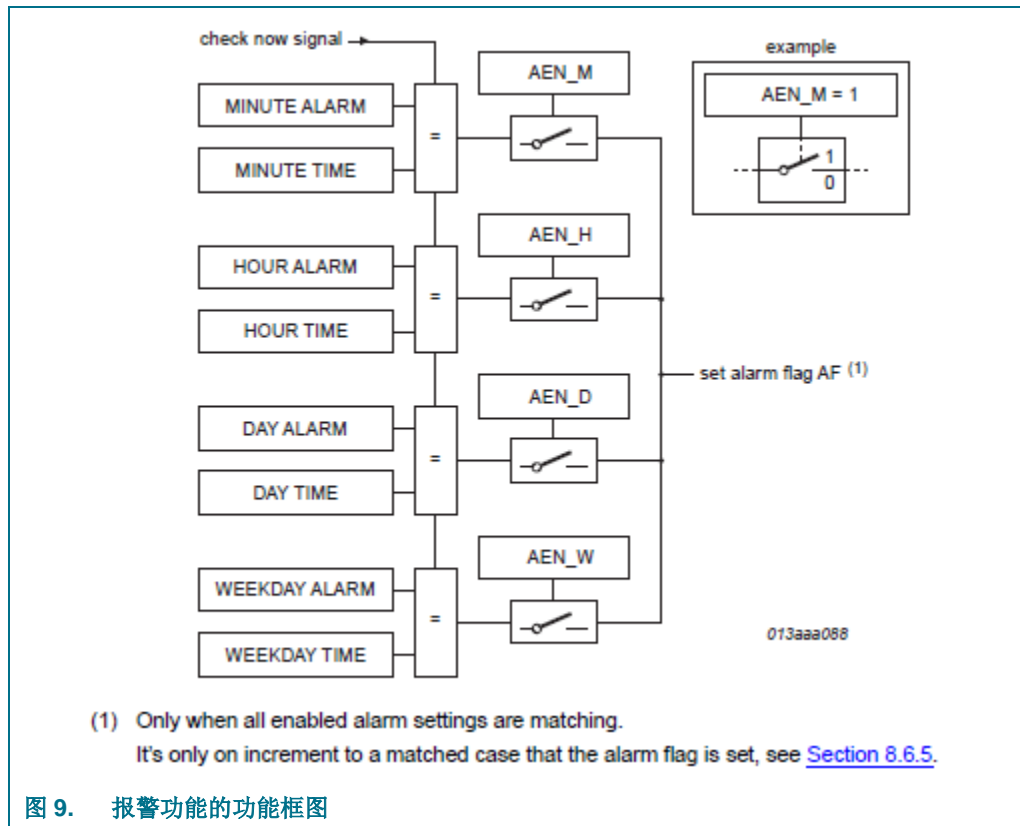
check now signal

example

AEN_M = 1

1
0

MINUTE ALARM

MINUTE TIME

=

AEN_M

HOUR ALARM

HOUR TIME

=

AEN_H

DAY ALARM

DAY TIME

=

AEN_D

WEEKDAY ALARM

WEEKDAY TIME

=

AEN_W

set alarm flag AF $^{(1)}$

013aaa088

(1) Only when all enabled alarm settings are matching.
It's only on increment to a matched case that the alarm flag is set, see Section 8.6.5.

图 9. 报警功能的功能框图